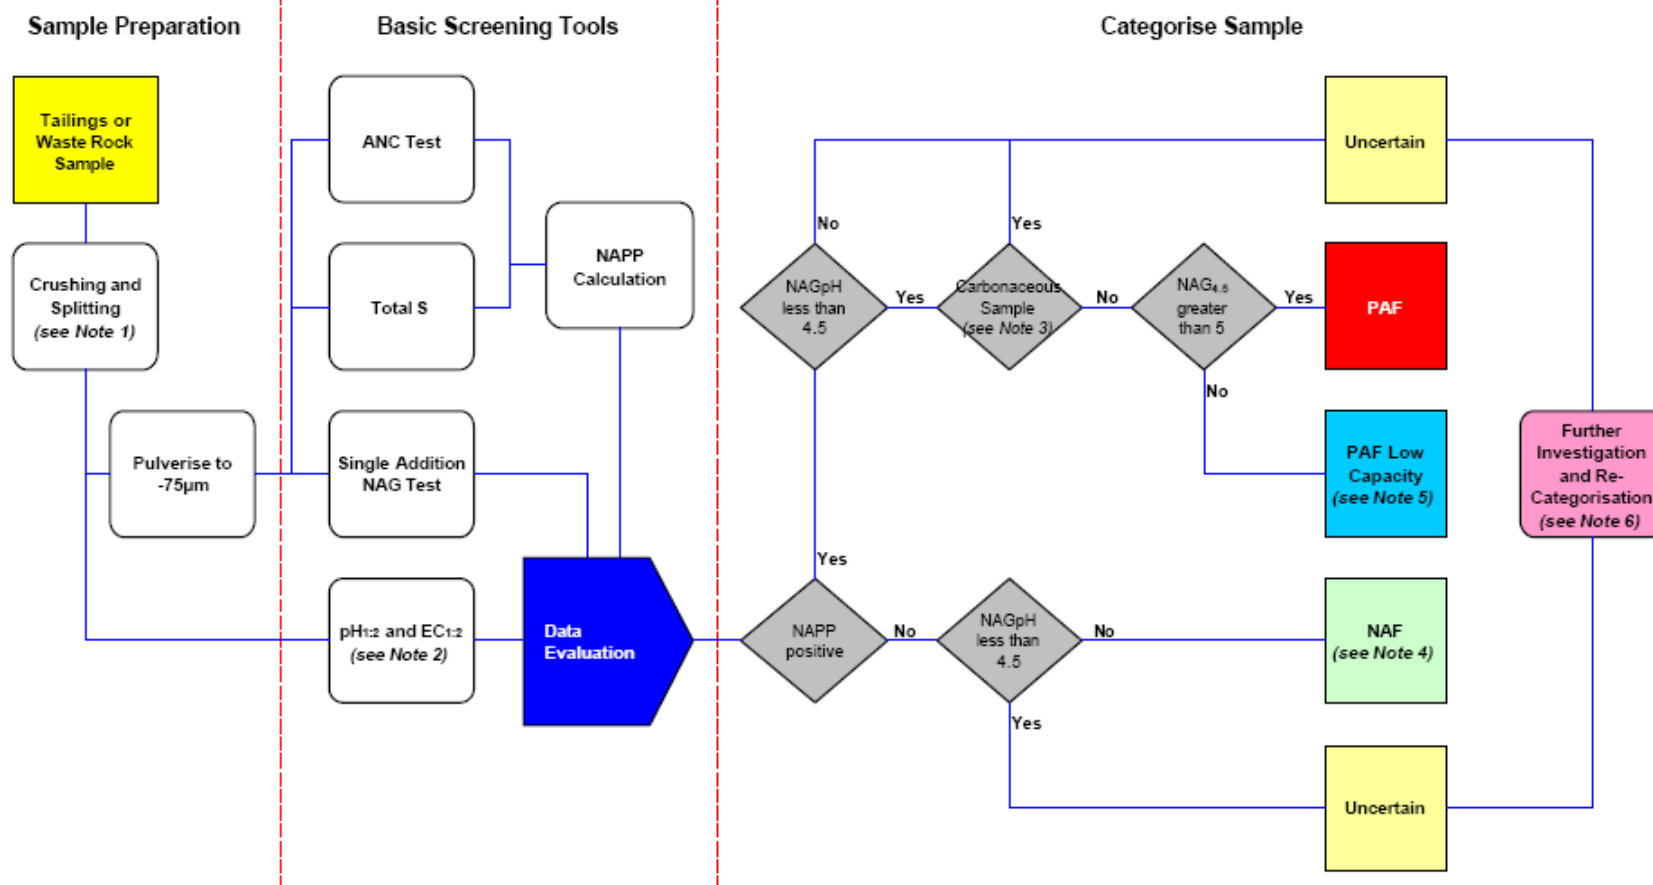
Sample Preparation

Basic Screening Tools

Categorise Sample

Tailings or Waste Rock Sample

Crushing and Splitting (see Note 1)

Pulverise to -75μm

ANC Test

Total S

Single Addition NAG Test

$pH_{1:2}$ and $EC_{1:2}$ (see Note 2)

NAPP Calculation

Data Evaluation

Uncertain

No

Yes

NAGpH less than 4.5

Yes

Carbonaceous Sample (see Note 3)

No

$NAG_{4.5}$ greater than 5

Yes

PAF

No

PAF Low Capacity (see Note 5)

Further Investigation and Re-Categorisation (see Note 6)

Yes

NAPP positive

No

NAGpH less than 4.5

No

NAF (see Note 4)

Yes

Uncertain